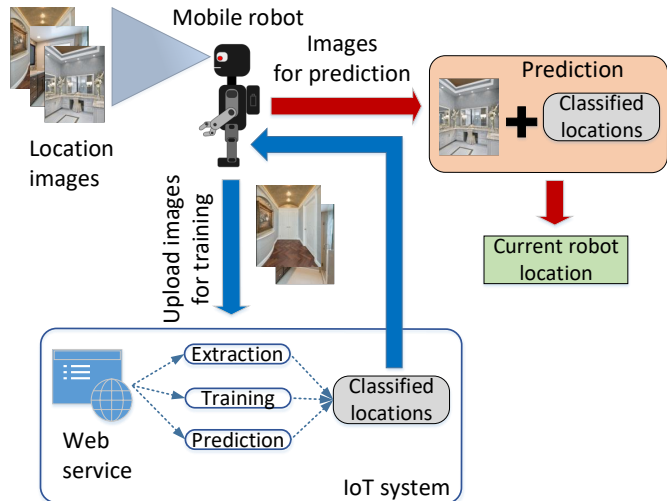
Mobile robot

Images for prediction

Prediction

Classified locations

Location images

Upload images for training

Current robot location

Extraction

Training

Prediction

Classified locations

Web service

IoT system